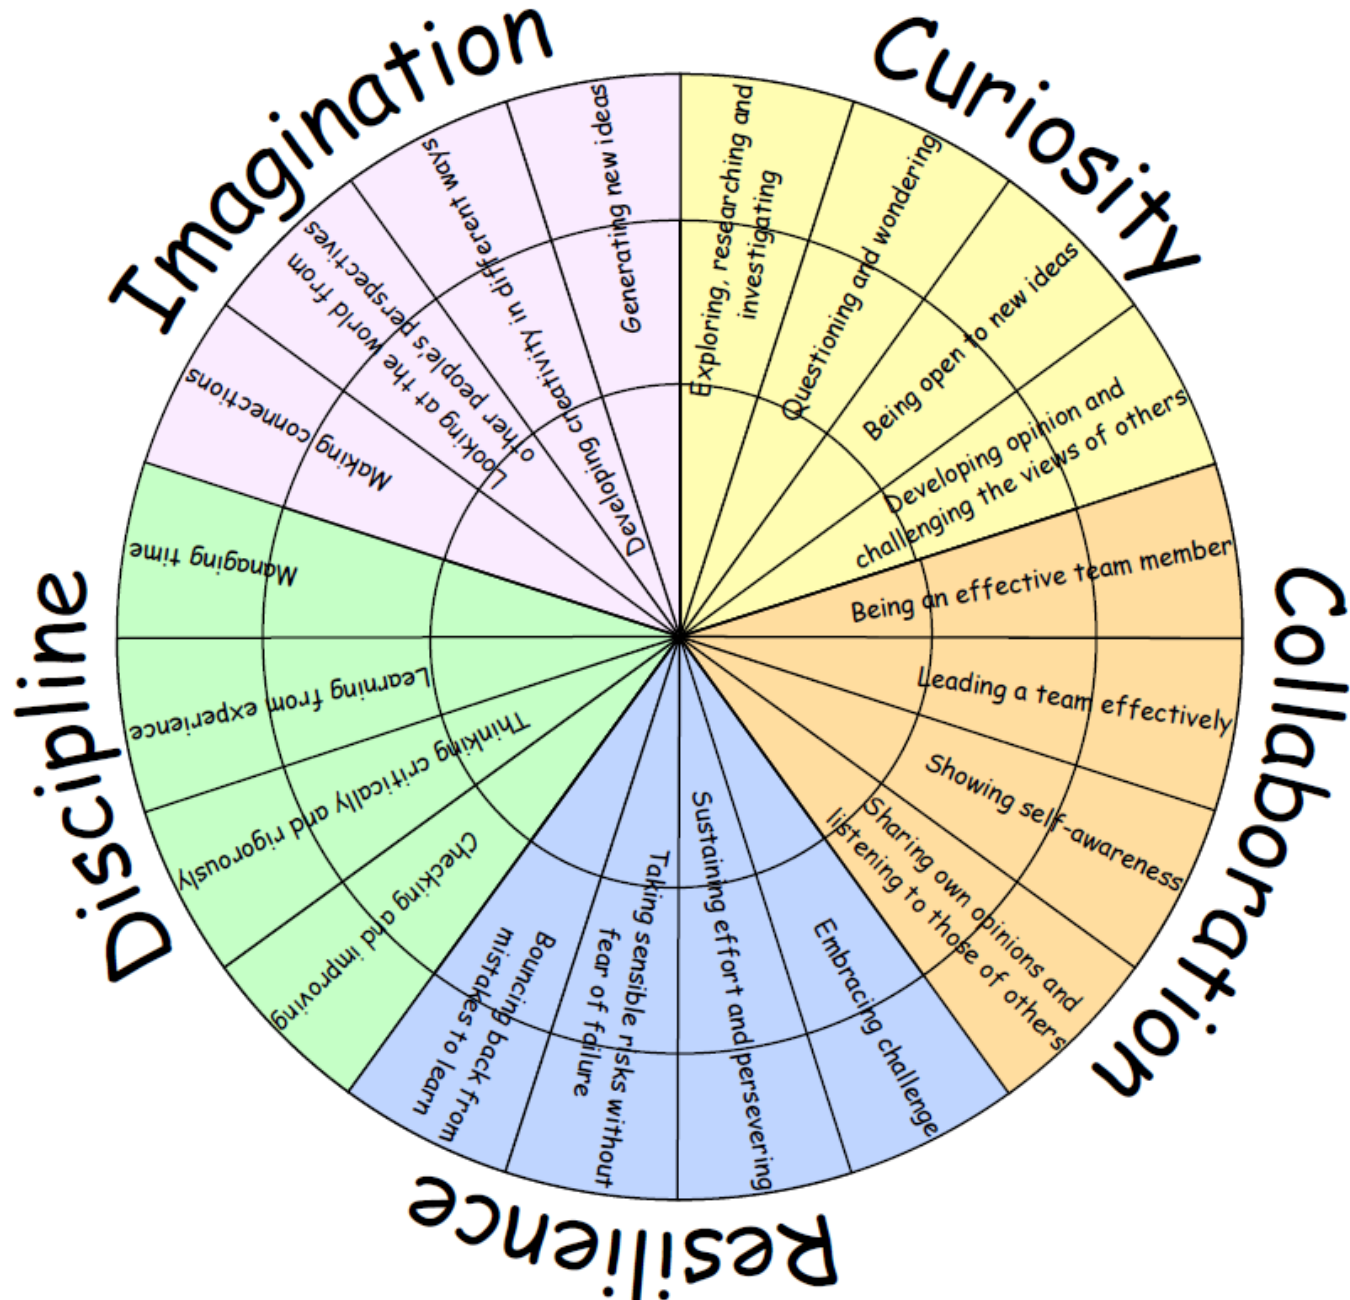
Imagination

Generating new ideas

Developing creativity in different ways

Looking at the world from other people's perspectives

Making connections

Curiosity

Exploring, researching and investigating

Questioning and wondering

Being open to new ideas

Developing opinion and challenging the views of others

Collaboration

Being an effective team member

Leading a team effectively

Showing self-awareness

Sharing own opinions and listening to those of others

Resilience

Embracing challenge

Sustaining effort and persevering

Taking sensible risks without fear of failure

Bouncing back from mistakes to learn

Discipline

Checking and improving

Thinking critically and rigorously

Learning from experience

Managing time